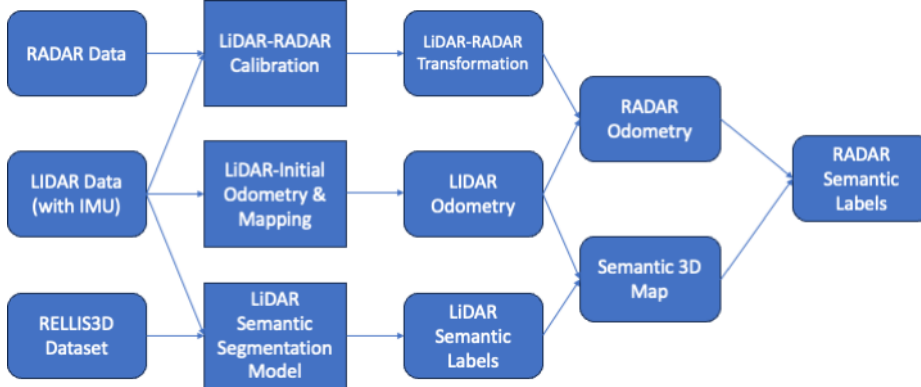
RADAR Data

LIDAR Data (with IMU)

RELLIS3D Dataset

LiDAR-RADAR Calibration

LiDAR-Initial Odometry & Mapping

LiDAR Semantic Segmentation Model

LiDAR-RADAR Transformation

LIDAR Odometry

LiDAR Semantic Labels

RADAR Odometry

Semantic 3D Map

RADAR Semantic Labels